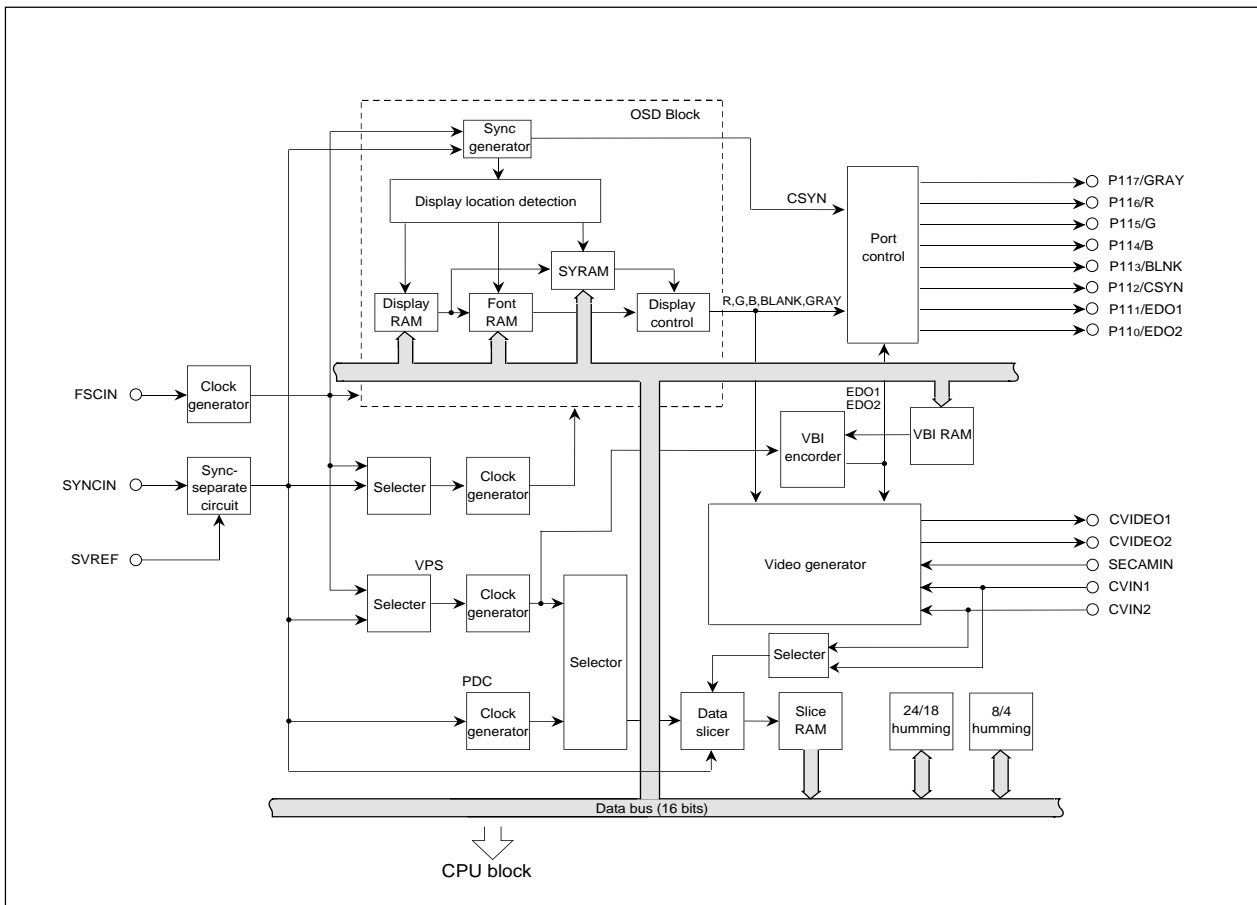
OSD Block

Sync generator

Display location detection

SYRAM

Display RAM

Font RAM

Display control

CSYN

Port control

R,G,B,BLANK,GRAY

$P11_7$/GRAY
$P11_6$/R
$P11_5$/G
$P11_4$/B
$P11_3$/BLNK
$P11_2$/CSYN
$P11_1$/EDO1
$P11_0$/EDO2

FSCIN

Clock generator

EDO1
EDO2

VBI RAM

VBI encorder

SYNCIN

Sync-separate circuit

Selecter

Clock generator

SVREF

Video generator

CVIDEO1
CVIDEO2
SECAMIN
CVIN1
CVIN2

VPS

Selecter

Clock generator

Selector

Selecter

PDC

Clock generator

Data slicer

Slice RAM

24/18 humming

8/4 humming

Data bus (16 bits)

CPU block